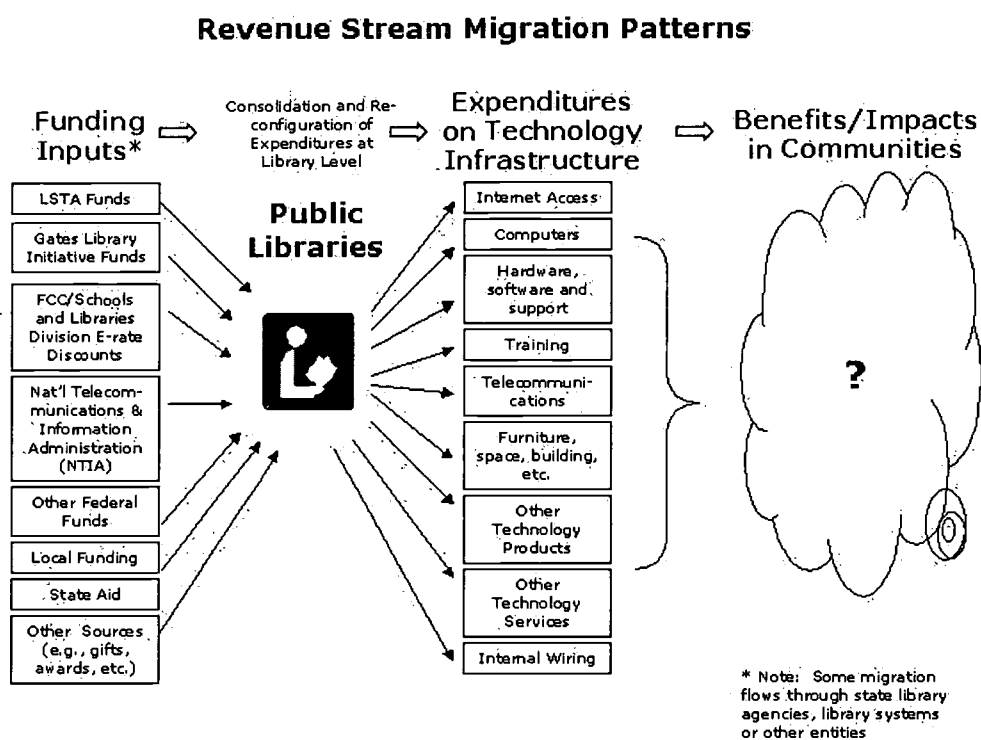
Revenue Stream Migration Patterns

Funding Inputs*

Consolidation and Reconfiguration of Expenditures at Library Level

Expenditures on Technology Infrastructure

Benefits/Impacts in Communities

LSTA Funds

Gates Library Initiative Funds

FCC/Schools and Libraries Division E-rate Discounts

Nat'l Telecommunications & Information Administration (NTIA)

Other Federal Funds

Local Funding

State Aid

Other Sources (e.g., gifts, awards, etc.)

Public Libraries

Internet Access

Computers

Hardware, software and support

Training

Telecommunications

Furniture, space, building, etc.

Other Technology Products

Other Technology Services

Internal Wiring

?

* Note: Some migration flows through state library agencies, library systems or other entities